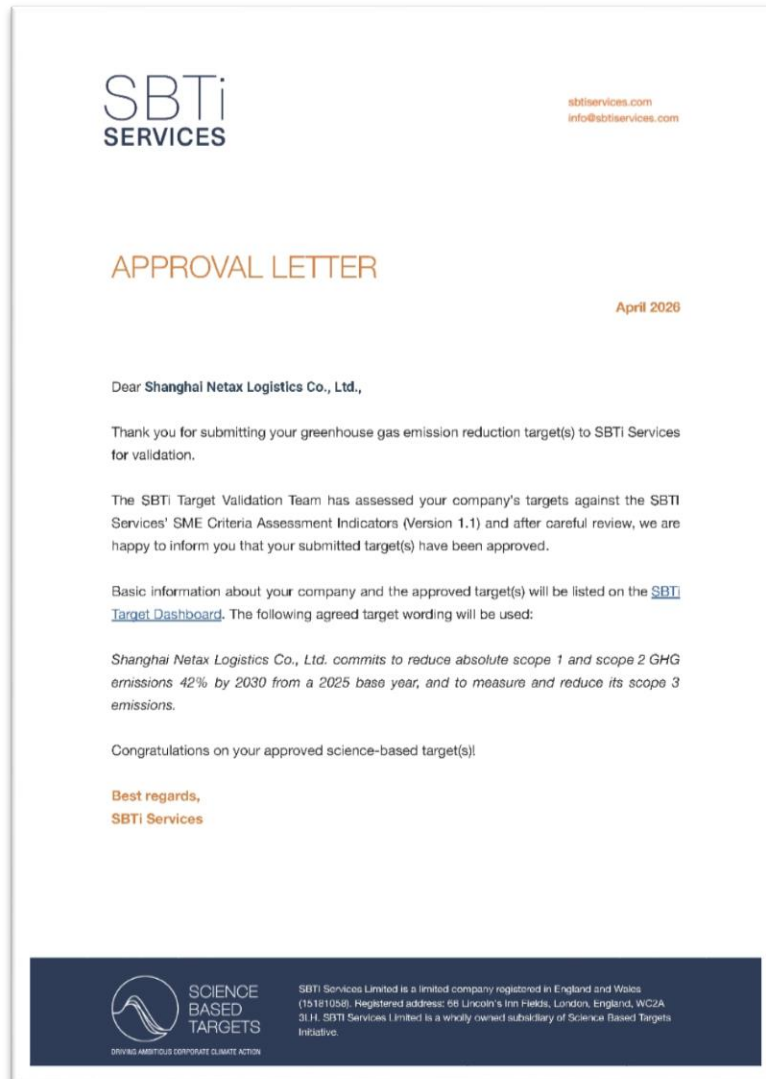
SBTi
SERVICES

sbtiservices.com
info@sbtiservices.com

APPROVAL LETTER

April 2026

Dear Shanghai Netax Logistics Co., Ltd.,

Thank you for submitting your greenhouse gas emission reduction target(s) to SBTi Services for validation.

The SBTi Target Validation Team has assessed your company's targets against the SBTI Services' SME Criteria Assessment Indicators (Version 1.1) and after careful review, we are happy to inform you that your submitted target(s) have been approved.

Basic information about your company and the approved target(s) will be listed on the SBTi Target Dashboard. The following agreed target wording will be used:

Shanghai Netax Logistics Co., Ltd. commits to reduce absolute scope 1 and scope 2 GHG emissions 42% by 2030 from a 2025 base year, and to measure and reduce its scope 3 emissions.

Congratulations on your approved science-based target(s)!

Best regards,
SBTi Services

SCIENCE BASED TARGETS
DRIVING AMBITIOUS CORPORATE CLIMATE ACTION

SBTi Services Limited is a limited company registered in England and Wales (15181058). Registered address: 66 Lincoln's Inn Fields, London, England, WC2A 3LH. SBTi Services Limited is a wholly owned subsidiary of Science Based Targets Initiative.